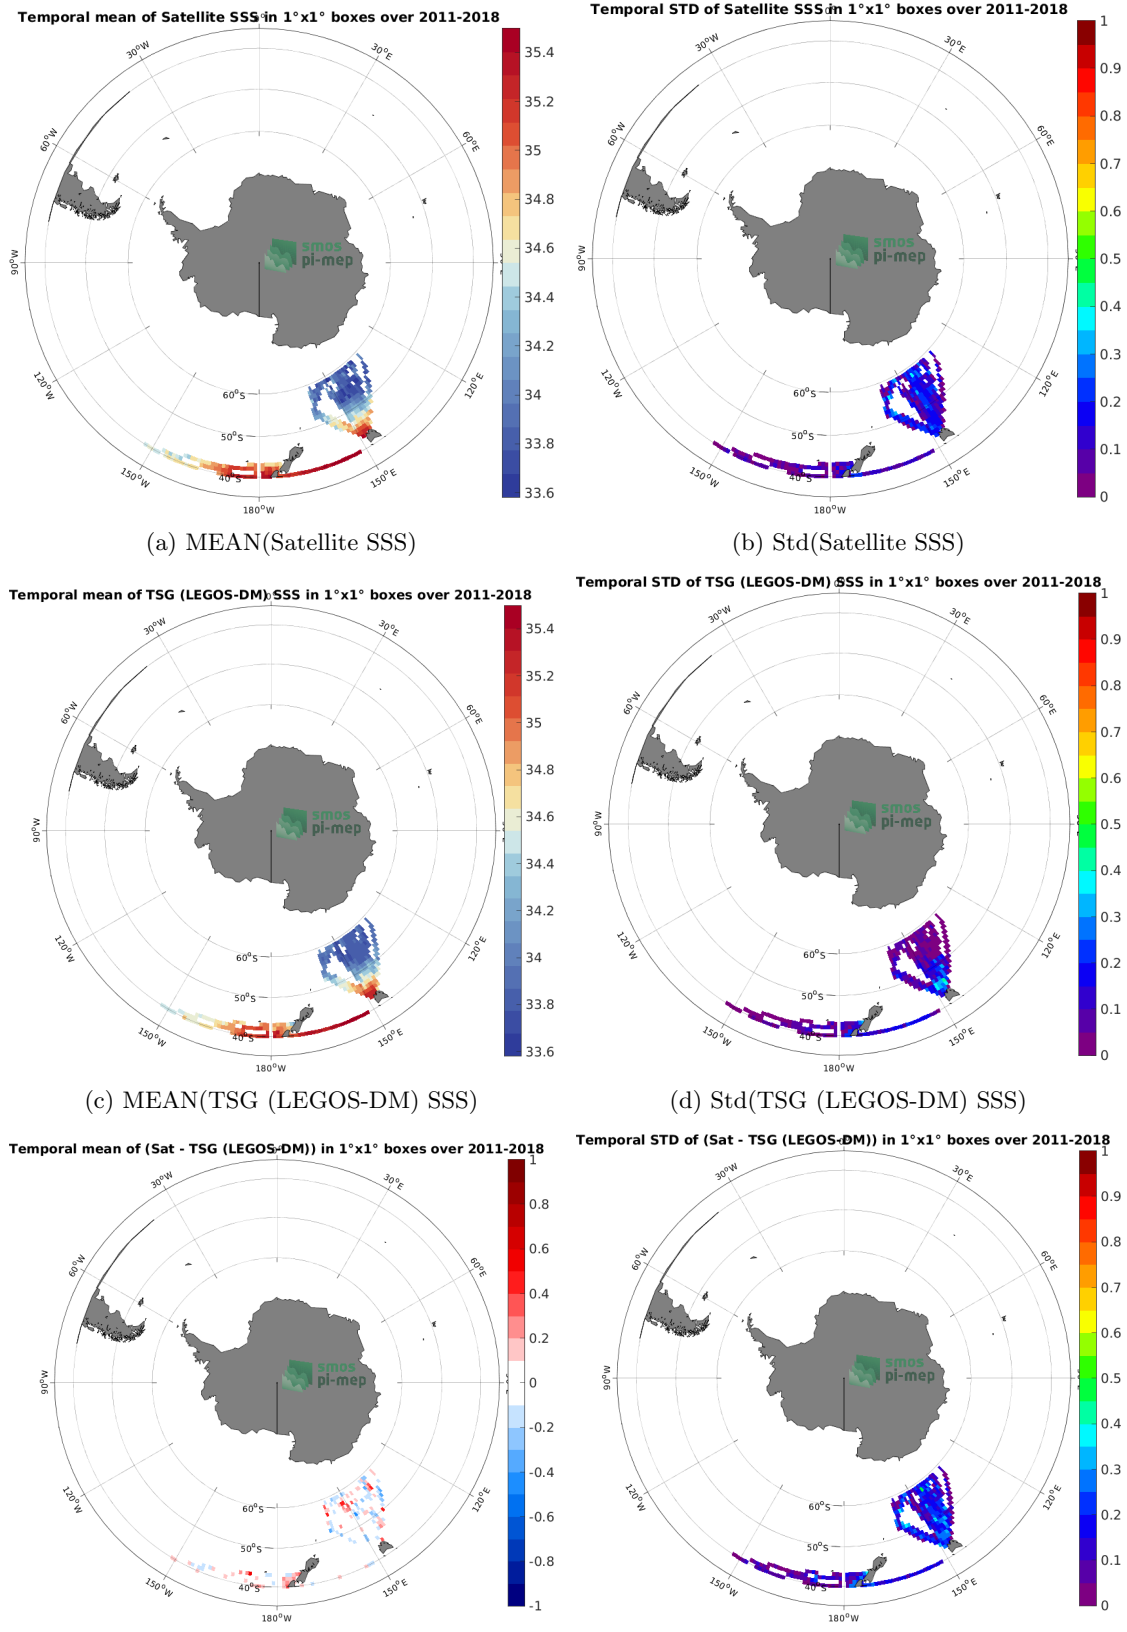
Temporal mean of Satellite SSS in 1°x1° boxes over 2011-2018

30°W 30°E 60°W 60°E 90°W 120°W 120°E 150°W 150°E 180°W 60°S 50°S 40°S

smos pi-mep

35.4
35.2
35
34.8
34.6
34.4
34.2
34
33.8
33.6

(a) MEAN(Satellite SSS)

Temporal STD of Satellite SSS in 1°x1° boxes over 2011-2018

30°W 30°E 60°W 60°E 90°W 120°W 120°E 150°W 150°E 180°W 60°S 50°S 40°S

smos pi-mep

1
0.9
0.8
0.7
0.6
0.5
0.4
0.3
0.2
0.1
0

(b) Std(Satellite SSS)

Temporal mean of TSG (LEGOS-DM) SSS in 1°x1° boxes over 2011-2018

30°W 30°E 60°W 60°E 90°W 120°W 120°E 150°W 150°E 180°W 60°S 50°S 40°S

smos pi-mep

35.4
35.2
35
34.8
34.6
34.4
34.2
34
33.8
33.6

(c) MEAN(TSG (LEGOS-DM) SSS)

Temporal STD of TSG (LEGOS-DM) SSS in 1°x1° boxes over 2011-2018

30°W 30°E 60°W 60°E 90°W 120°W 120°E 150°W 150°E 180°W 60°S 50°S 40°S

smos pi-mep

1
0.9
0.8
0.7
0.6
0.5
0.4
0.3
0.2
0.1
0

(d) Std(TSG (LEGOS-DM) SSS)

Temporal mean of (Sat - TSG (LEGOS-DM)) in 1°x1° boxes over 2011-2018

30°W 30°E 60°W 60°E 90°W 120°W 120°E 150°W 150°E 180°W 60°S 50°S 40°S

smos pi-mep

1
0.8
0.6
0.4
0.2
0
-0.2
-0.4
-0.6
-0.8
-1

Temporal STD of (Sat - TSG (LEGOS-DM)) in 1°x1° boxes over 2011-2018

30°W 30°E 60°W 60°E 90°W 120°W 120°E 150°W 150°E 180°W 60°S 50°S 40°S

smos pi-mep

1
0.9
0.8
0.7
0.6
0.5
0.4
0.3
0.2
0.1
0